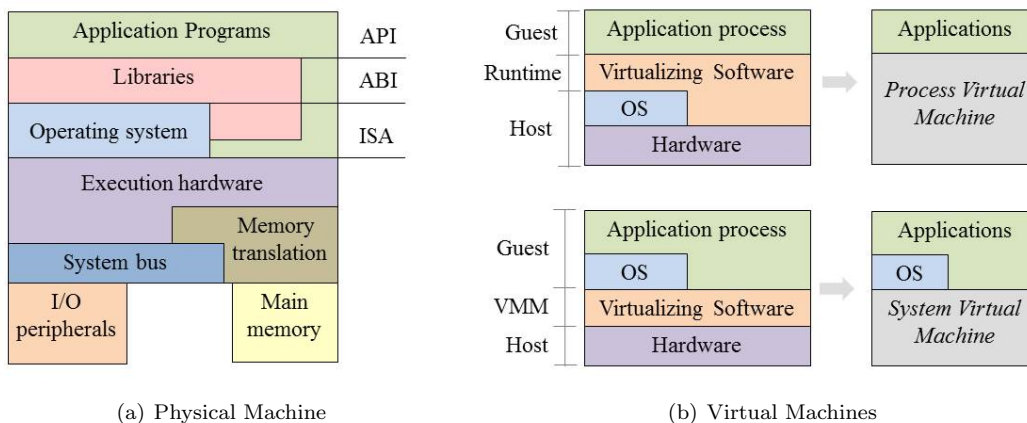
Application Programs
API
Libraries
ABI
Operating system
ISA
Execution hardware
Memory translation
System bus
I/O peripherals
Main memory

(a) Physical Machine

Guest
Runtime
Host
Application process
Virtualizing Software
OS
Hardware
Applications
*Process Virtual Machine*

Guest
VMM
Host
Application process
OS
Virtualizing Software
Hardware
Applications
OS
*System Virtual Machine*

(b) Virtual Machines